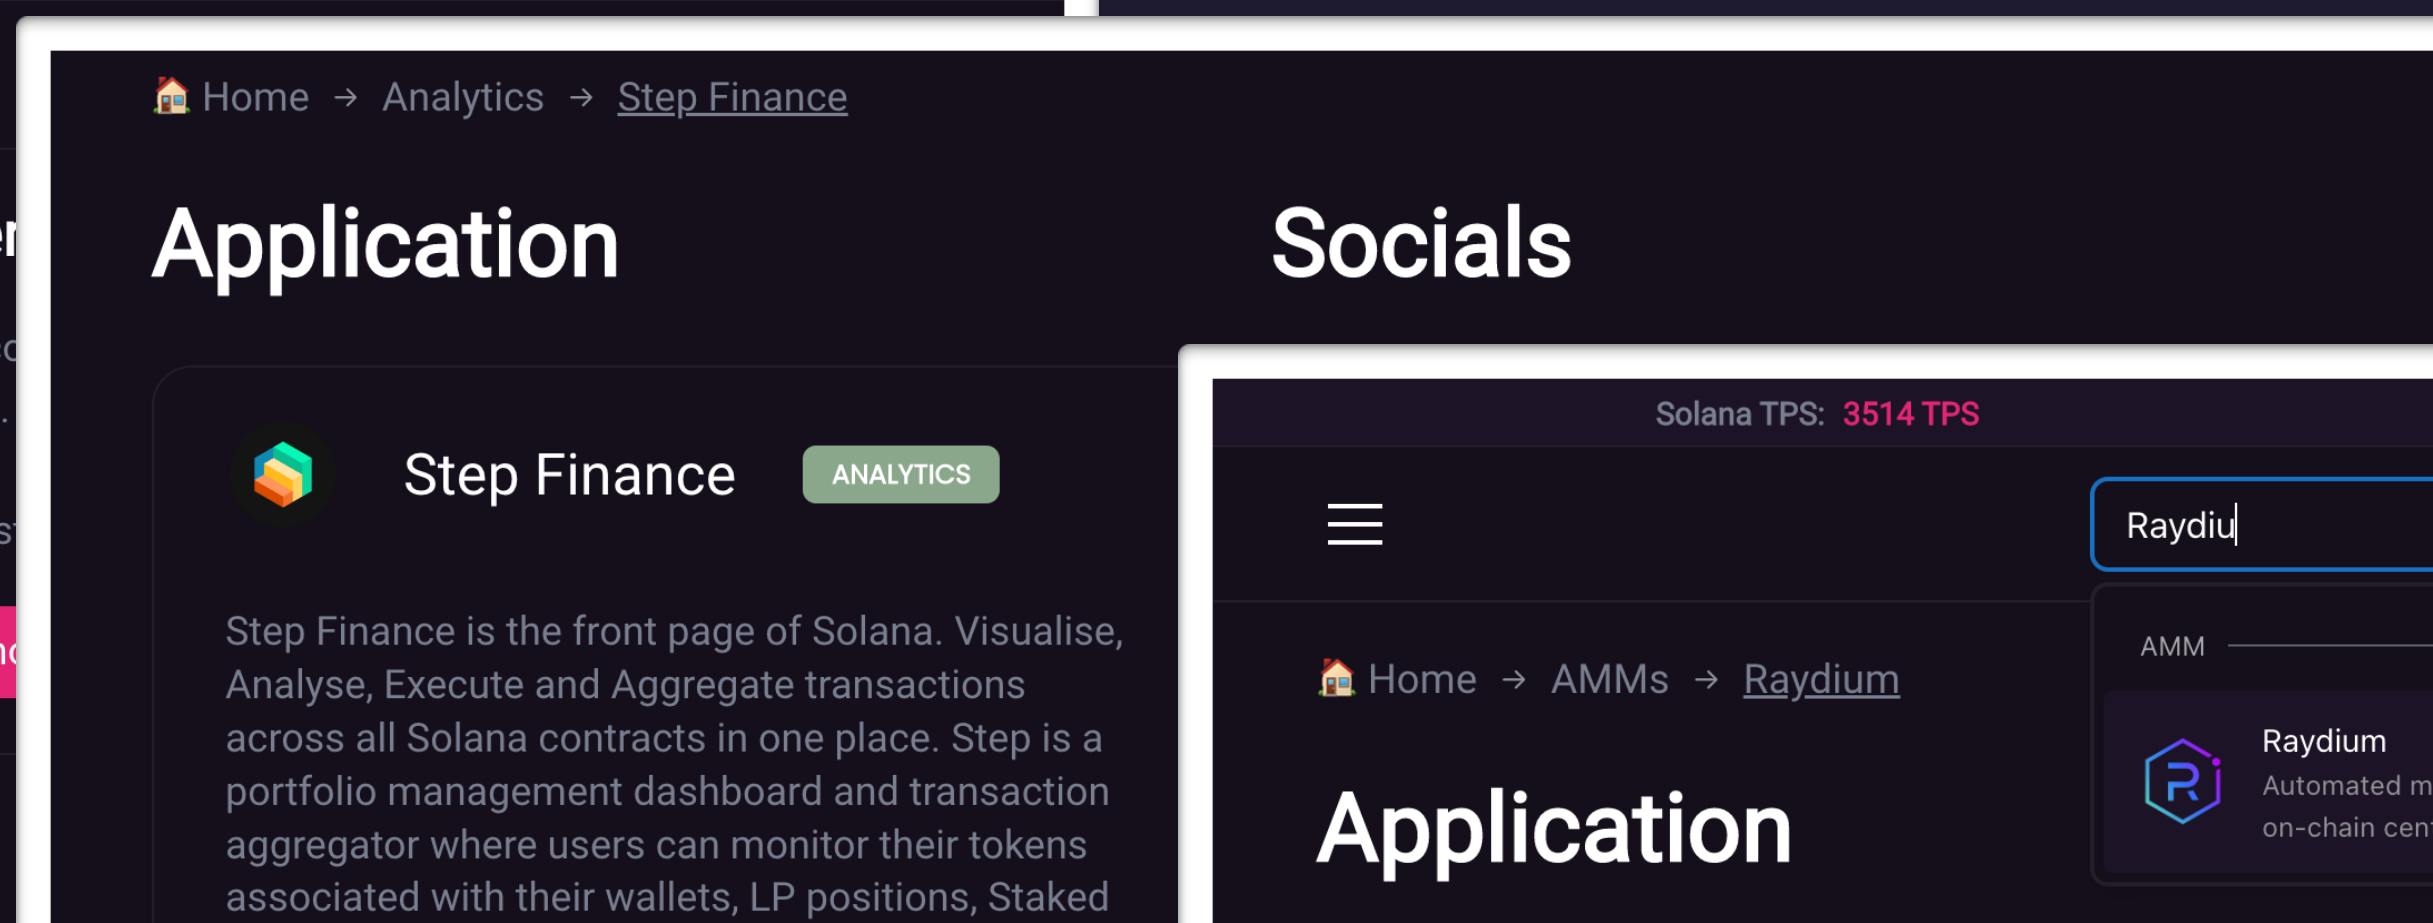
🏠 Home → Analytics → Step Finance

Application

Socials

Step Finance ANALYTICS

Step Finance is the front page of Solana. Visualise, Analyse, Execute and Aggregate transactions across all Solana contracts in one place. Step is a portfolio management dashboard and transaction aggregator where users can monitor their tokens associated with their wallets, LP positions, Staked

Solana TPS: 3514 TPS

Raydiu

AMM

🏠 Home → AMMs → Raydium

Raydium
Automated m
on-chain cen

Application